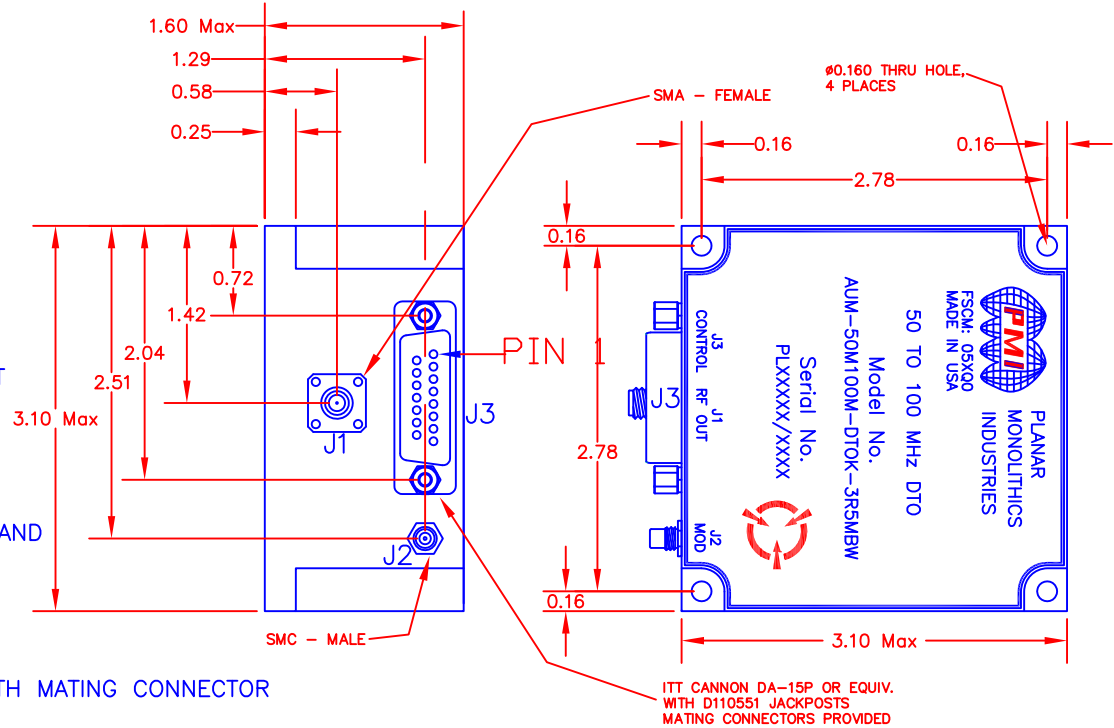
1.60 Max
1.29
0.58
0.25
SMA - FEMALE
Ø0.160 THRU HOLE, 4 PLACES
0.16
0.16
2.78
0.16
0.72
1.42
2.04
2.51
3.10 Max
PIN 1
J1
J3
J2
AND
SMC - MALE
TH MATING CONNECTOR
ITT CANNON DA-15P OR EQUIV. WITH D110551 JACKPOSTS MATING CONNECTORS PROVIDED
2.78
0.16
3.10 Max
J3
J3 CONTROL
J1 RF OUT
J2 MOD
PLANAR MONOLITHICS INDUSTRIES
PMI
FSCM: 05X00 MADE IN USA
50 TO 100 MHz DTO
Model No.
AUM-50M100M-DTOK-3R5MBW
Serial No.
PLXXXXX/XXXX